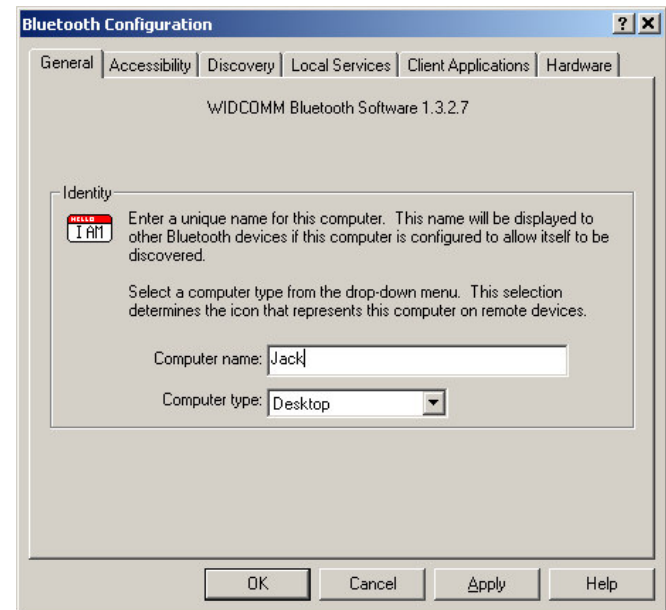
Bluetooth Configuration

? X

General | Accessibility | Discovery | Local Services | Client Applications | Hardware

WIDCOMM Bluetooth Software 1.3.2.7

Identity

HELLO I AM

Enter a unique name for this computer. This name will be displayed to other Bluetooth devices if this computer is configured to allow itself to be discovered.

Select a computer type from the drop-down menu. This selection determines the icon that represents this computer on remote devices.

Computer name: Jack

Computer type: Desktop

OK | Cancel | Apply | Help